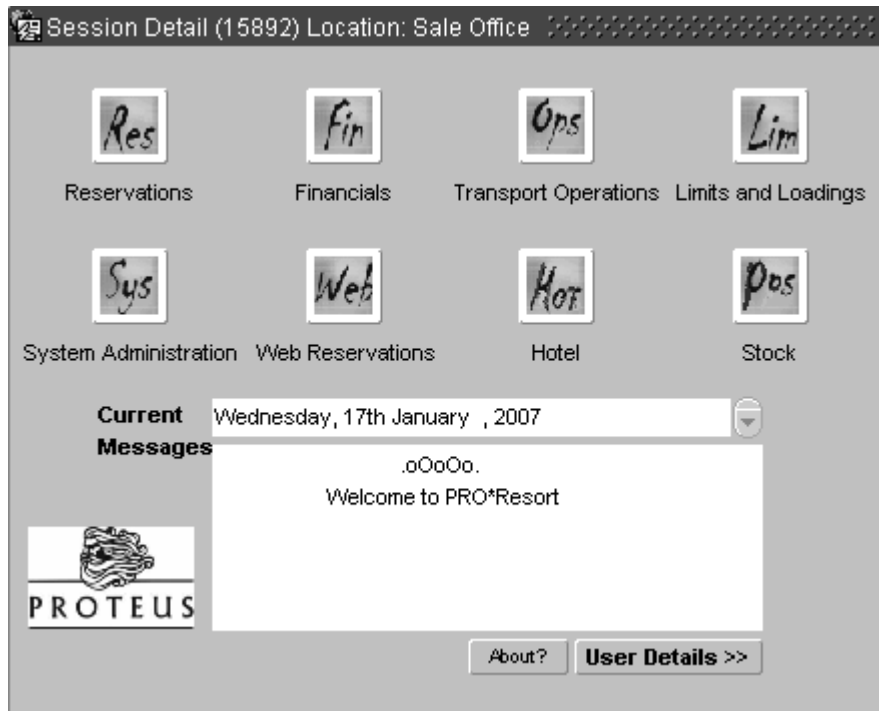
Session Detail (15892) Location: Sale Office

Res
Reservations

Fin
Financials

Ops
Transport Operations

Lim
Limits and Loadings

Sys
System Administration

Web
Web Reservations

Hot
Hotel

Pos
Stock

Current Messages

Wednesday, 17th January , 2007

.oOoOo.
Welcome to PRO*Resort

PROTEUS

About?

User Details >>